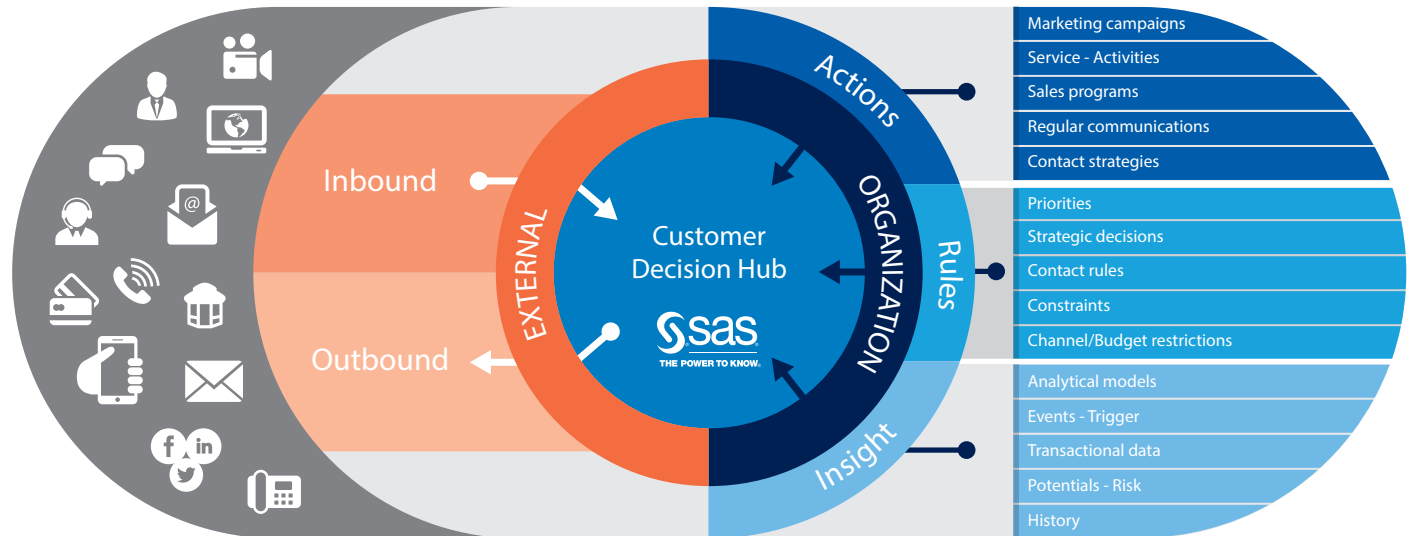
Inbound

Outbound

EXTERNAL

Customer Decision Hub

sas
THE POWER TO KNOW.

ORGANIZATION

Actions

Rules

Insight

Marketing campaigns
Service - Activities
Sales programs
Regular communications
Contact strategies

Priorities
Strategic decisions
Contact rules
Constraints
Channel/Budget restrictions

Analytical models
Events - Trigger
Transactional data
Potentials - Risk
History